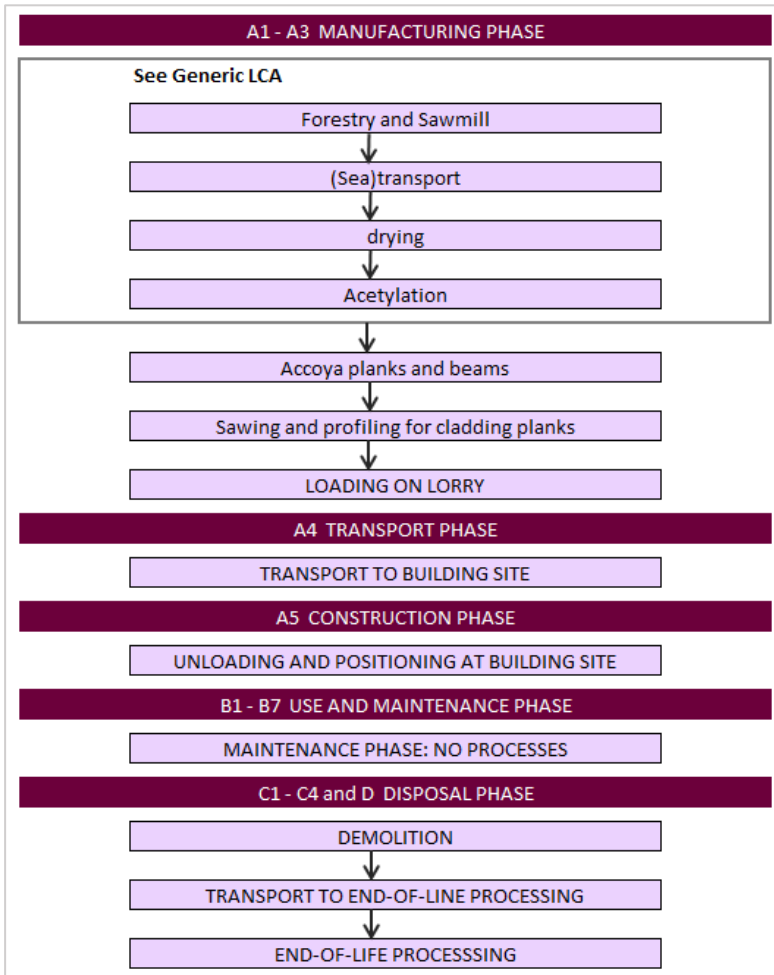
A1 - A3 MANUFACTURING PHASE

See Generic LCA

Forestry and Sawmill

(Sea)transport

drying

Acetylation

Accoya planks and beams

Sawing and profiling for cladding planks

LOADING ON LORRY

A4 TRANSPORT PHASE

TRANSPORT TO BUILDING SITE

A5 CONSTRUCTION PHASE

UNLOADING AND POSITIONING AT BUILDING SITE

B1 - B7 USE AND MAINTENANCE PHASE

MAINTENANCE PHASE: NO PROCESSES

C1 - C4 and D DISPOSAL PHASE

DEMOLITION

TRANSPORT TO END-OF-LINE PROCESSING

END-OF-LIFE PROCESSSING